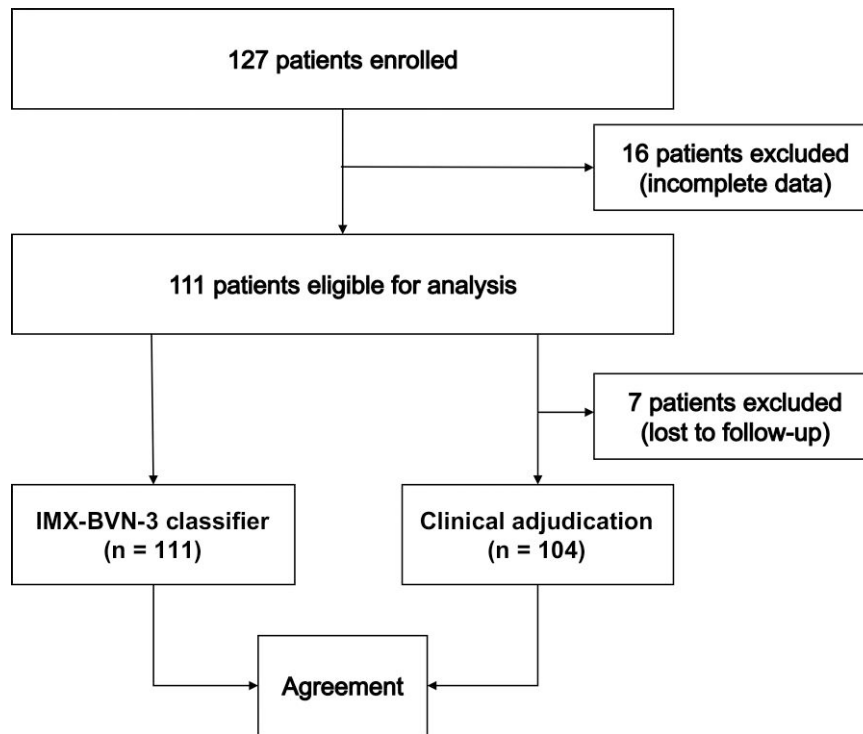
127 patients enrolled

16 patients excluded (incomplete data)

111 patients eligible for analysis

7 patients excluded (lost to follow-up)

IMX-BVN-3 classifier (n = 111)

Clinical adjudication (n = 104)

Agreement